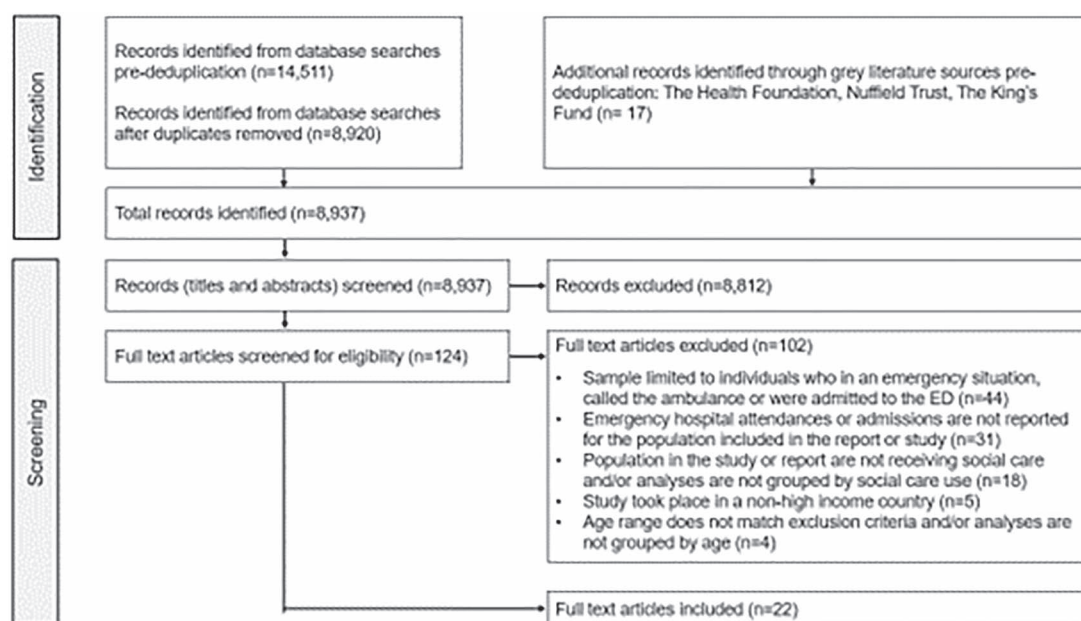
Identification

Records identified from database searches pre-deduplication (n=14,511)

Records identified from database searches after duplicates removed (n=8,920)

Additional records identified through grey literature sources pre-deduplication: The Health Foundation, Nuffield Trust, The King's Fund (n= 17)

Total records identified (n=8,937)

Screening

Records (titles and abstracts) screened (n=8,937)

Records excluded (n=8,812)

Full text articles screened for eligibility (n=124)

Full text articles excluded (n=102)

- Sample limited to individuals who in an emergency situation, called the ambulance or were admitted to the ED (n=44)
- Emergency hospital attendances or admissions are not reported for the population included in the report or study (n=31)
- Population in the study or report are not receiving social care and/or analyses are not grouped by social care use (n=18)
- Study took place in a non-high income country (n=5)
- Age range does not match exclusion criteria and/or analyses are not grouped by age (n=4)

Full text articles included (n=22)